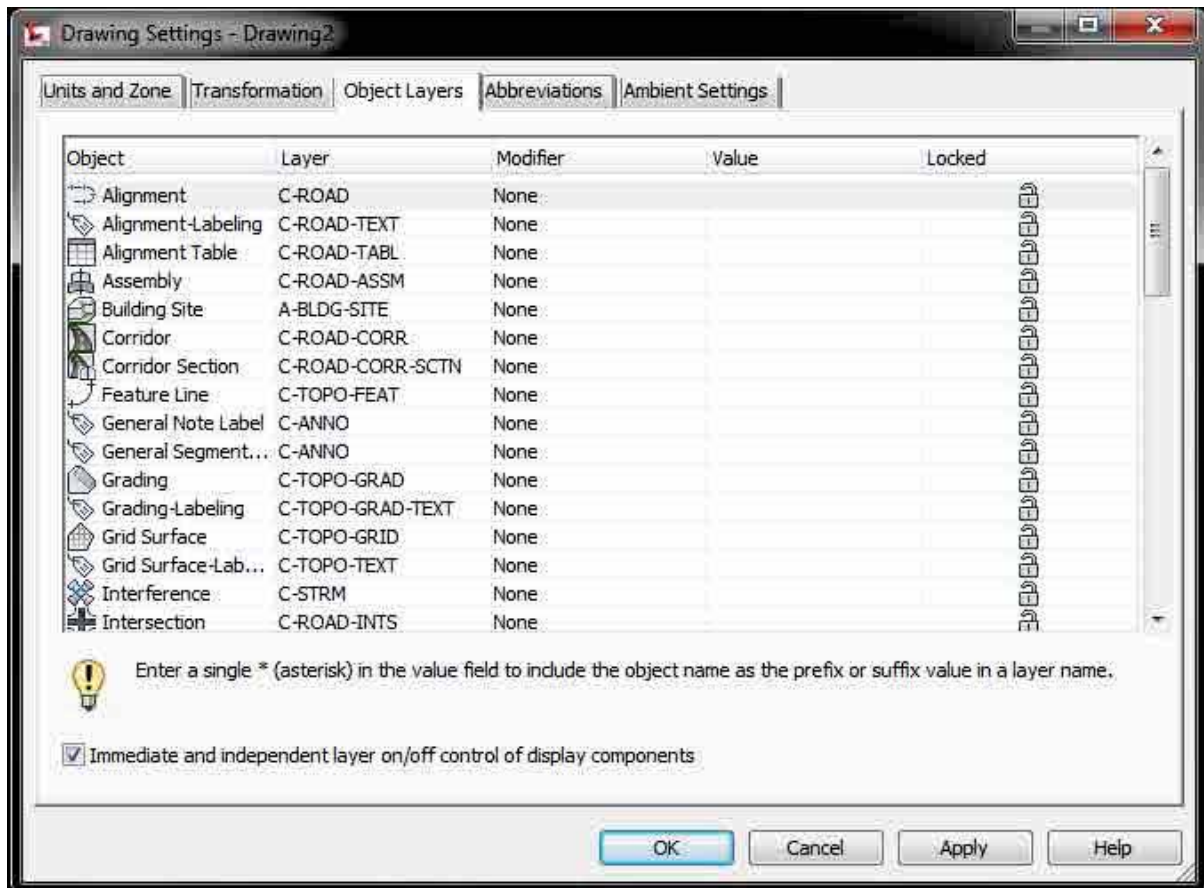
Drawing Settings - Drawing2

Units and Zone | Transformation | Object Layers | Abbreviations | Ambient Settings

| Object | Layer | Modifier | Value | Locked |
|---|---|---|---|---|
| Alignment | C-ROAD | None | | |
| Alignment-Labeling | C-ROAD-TEXT | None | | |
| Alignment Table | C-ROAD-TABL | None | | |
| Assembly | C-ROAD-ASSM | None | | |
| Building Site | A-BLDG-SITE | None | | |
| Corridor | C-ROAD-CORR | None | | |
| Corridor Section | C-ROAD-CORR-SCTN | None | | |
| Feature Line | C-TOPO-FEAT | None | | |
| General Note Label | C-ANNO | None | | |
| General Segment... | C-ANNO | None | | |
| Grading | C-TOPO-GRAD | None | | |
| Grading-Labeling | C-TOPO-GRAD-TEXT | None | | |
| Grid Surface | C-TOPO-GRID | None | | |
| Grid Surface-Lab... | C-TOPO-TEXT | None | | |
| Interference | C-STRM | None | | |
| Intersection | C-ROAD-INTS | None | | |

Enter a single * (asterisk) in the value field to include the object name as the prefix or suffix value in a layer name.

Immediate and independent layer on/off control of display components

OK | Cancel | Apply | Help